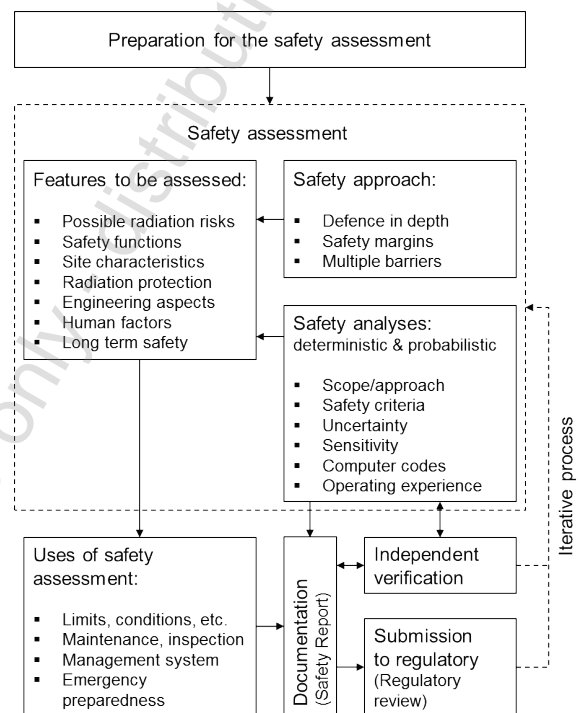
Preparation for the safety assessment

Safety assessment

Features to be assessed:

- Possible radiation risks
- Safety functions
- Site characteristics
- Radiation protection
- Engineering aspects
- Human factors
- Long term safety

Safety approach:

- Defence in depth
- Safety margins
- Multiple barriers

Safety analyses:
deterministic & probabilistic

- Scope/approach
- Safety criteria
- Uncertainty
- Sensitivity
- Computer codes
- Operating experience

Iterative process

Uses of safety assessment:

- Limits, conditions, etc.
- Maintenance, inspection
- Management system
- Emergency preparedness

Documentation (Safety Report)

Independent verification

Submission to regulatory (Regulatory review)